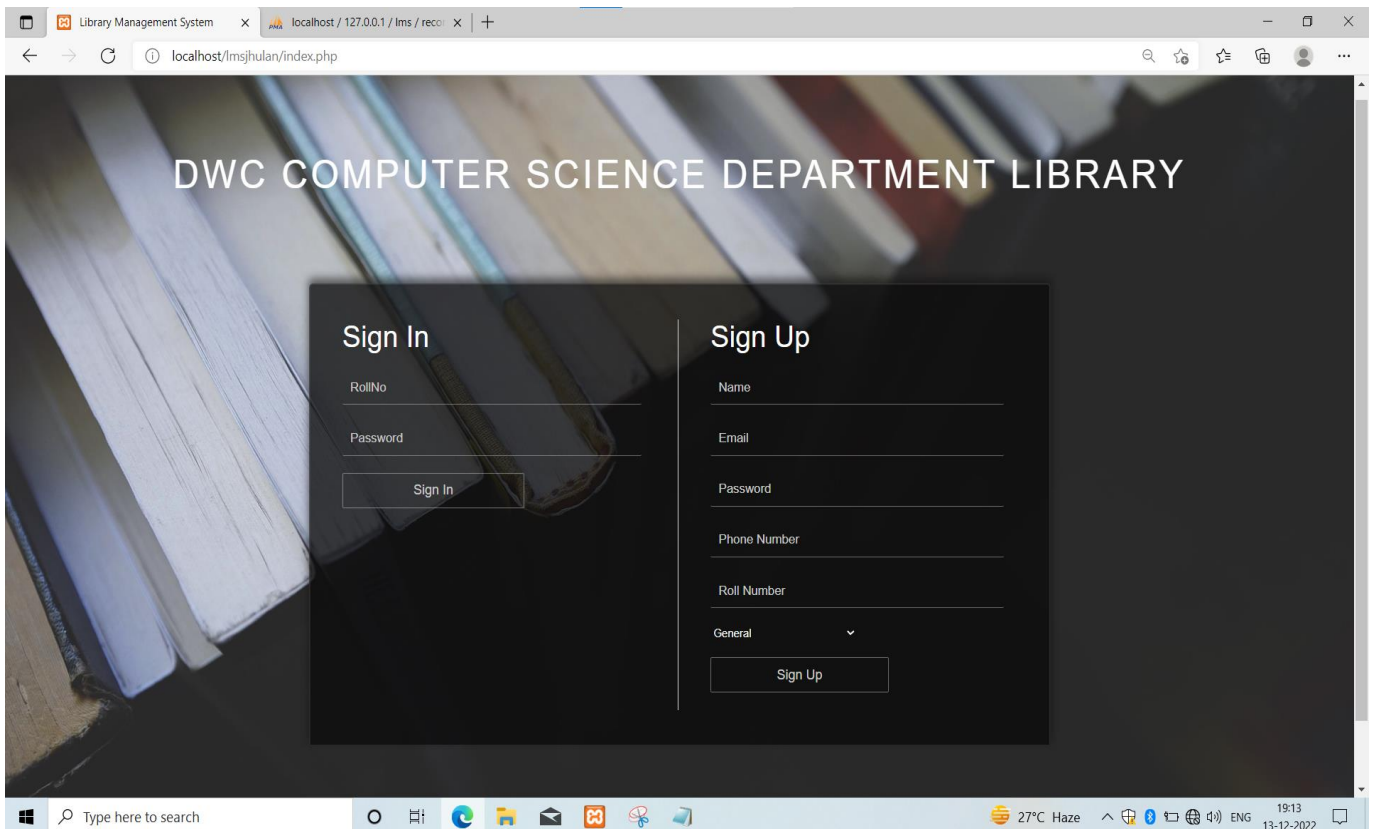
Library Management System ×
localhost / 127.0.0.1 / lms / recor ×
+

localhost/lmsjhulan/index.php

DWC COMPUTER SCIENCE DEPARTMENT LIBRARY

Sign In

RollNo

Password

Sign In

Sign Up

Name

Email

Password

Phone Number

Roll Number

General

Sign Up

Type here to search

27°C Haze ENG 19:13 13-12-2022